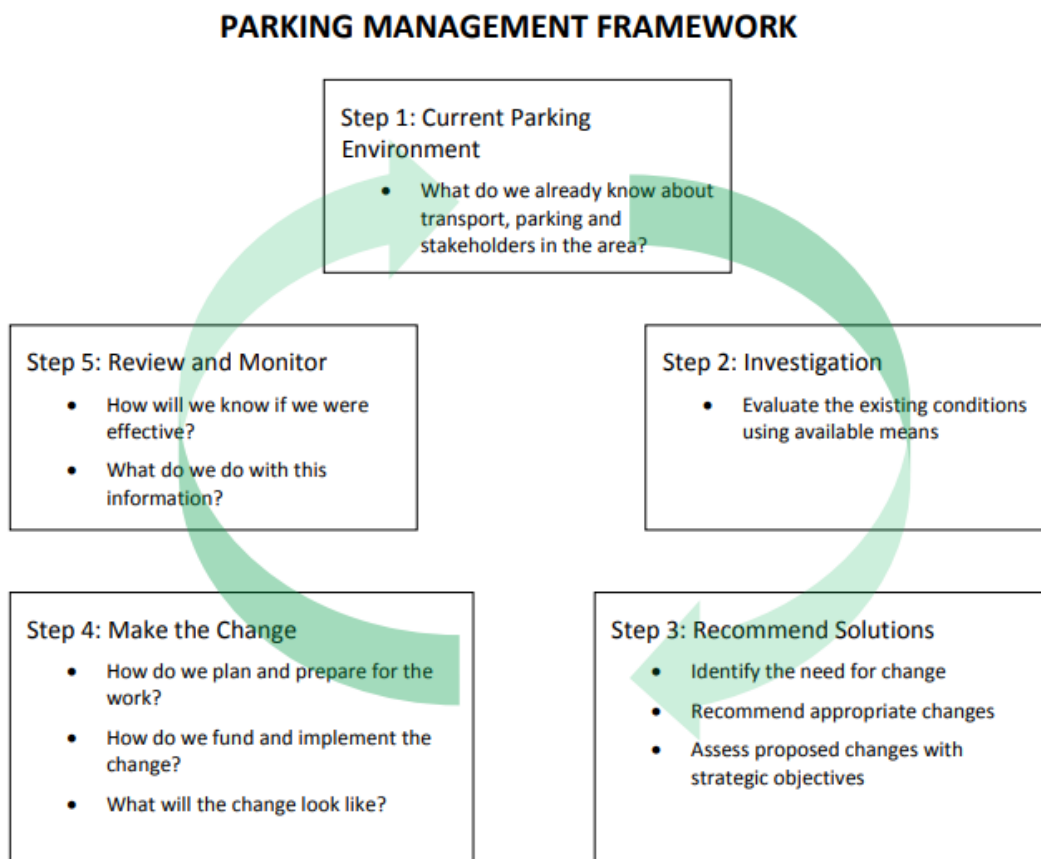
PARKING MANAGEMENT FRAMEWORK

Step 1: Current Parking Environment

- What do we already know about transport, parking and stakeholders in the area?

Step 2: Investigation

- Evaluate the existing conditions using available means

Step 3: Recommend Solutions

- Identify the need for change
- Recommend appropriate changes
- Assess proposed changes with strategic objectives

Step 4: Make the Change

- How do we plan and prepare for the work?
- How do we fund and implement the change?
- What will the change look like?

Step 5: Review and Monitor

- How will we know if we were effective?
- What do we do with this information?